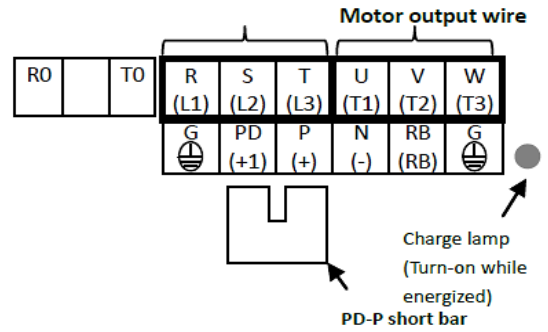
Motor output wire

| R0 | | T0 | R (L1) | S (L2) | T (L3) | U (T1) | V (T2) | W (T3) |
|---|---|---|---|---|---|---|---|---|
| | | | G ⏚ | PD (+1) | P (+) | N (-) | RB (RB) | G ⏚ |

Charge lamp (Turn-on while energized)

PD-P short bar